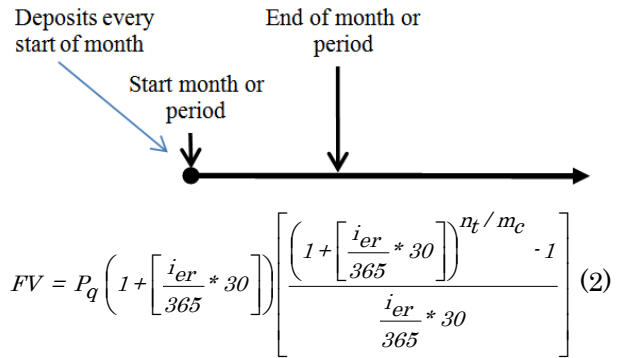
Deposits every start of month

End of month or period

Start month or period

$FV = P_q \left(1+\left[\frac{i_{er}}{365}*30\right]\right)\left[\frac{\left(1+\left[\frac{i_{er}}{365}*30\right]\right)^{n_t/m_c}-1}{\frac{i_{er}}{365}*30}\right]$ (2)